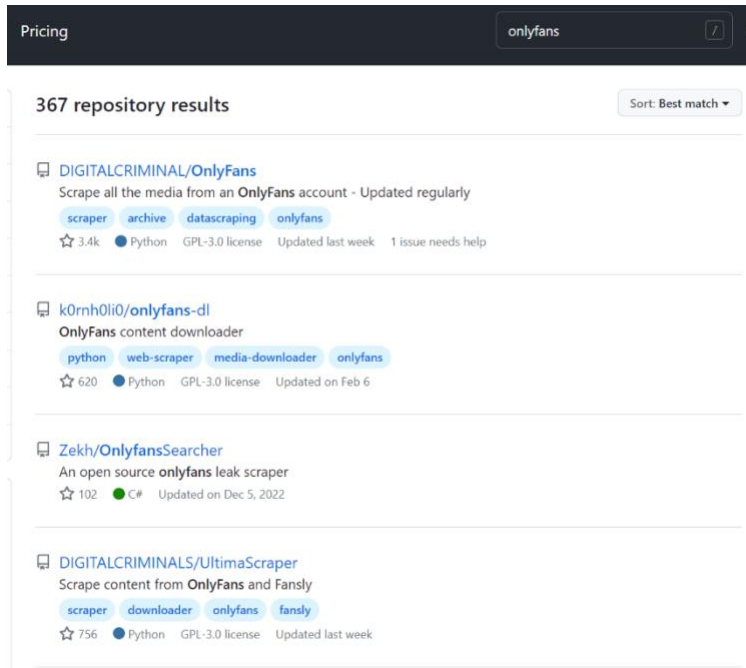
Pricing

onlyfans /

367 repository results

Sort: Best match

DIGITALCRIMINAL/OnlyFans
Scrape all the media from an OnlyFans account - Updated regularly
scraper archive datascraping onlyfans
3.4k Python GPL-3.0 license Updated last week 1 issue needs help

k0rnh0li0/onlyfans-dl
OnlyFans content downloader
python web-scraper media-downloader onlyfans
620 Python GPL-3.0 license Updated on Feb 6

Zekh/OnlyfansSearcher
An open source onlyfans leak scraper
102 C# Updated on Dec 5, 2022

DIGITALCRIMINALS/UltimaScraper
Scrape content from OnlyFans and Fansly
scraper downloader onlyfans fansly
756 Python GPL-3.0 license Updated last week